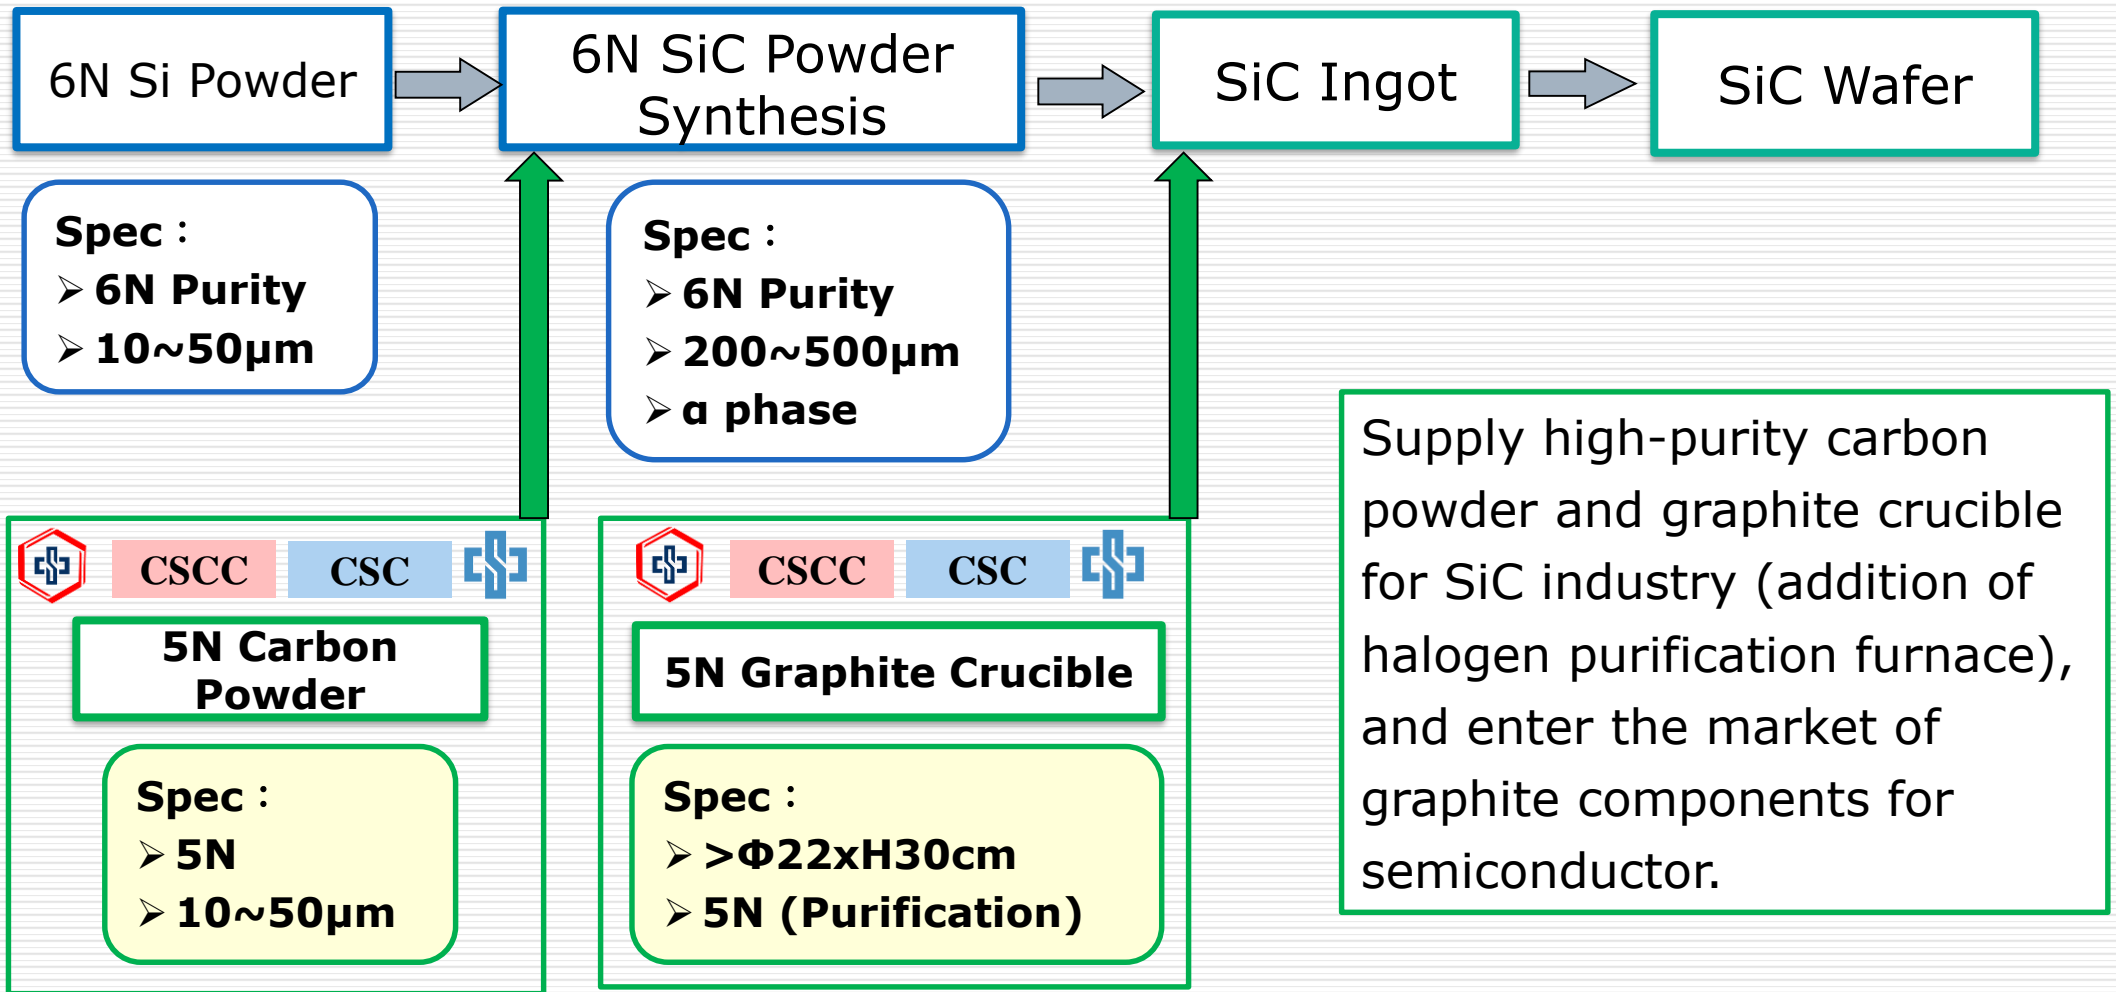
6N Si Powder

6N SiC Powder Synthesis

SiC Ingot

SiC Wafer

Spec :
➢ 6N Purity
➢ 10~50μm

Spec :
➢ 6N Purity
➢ 200~500μm
➢ α phase

CSCC CSC

5N Carbon Powder

Spec :
➢ 5N
➢ 10~50μm

CSCC CSC

5N Graphite Crucible

Spec :
➢ >Φ22xH30cm
➢ 5N (Purification)

Supply high-purity carbon powder and graphite crucible for SiC industry (addition of halogen purification furnace), and enter the market of graphite components for semiconductor.